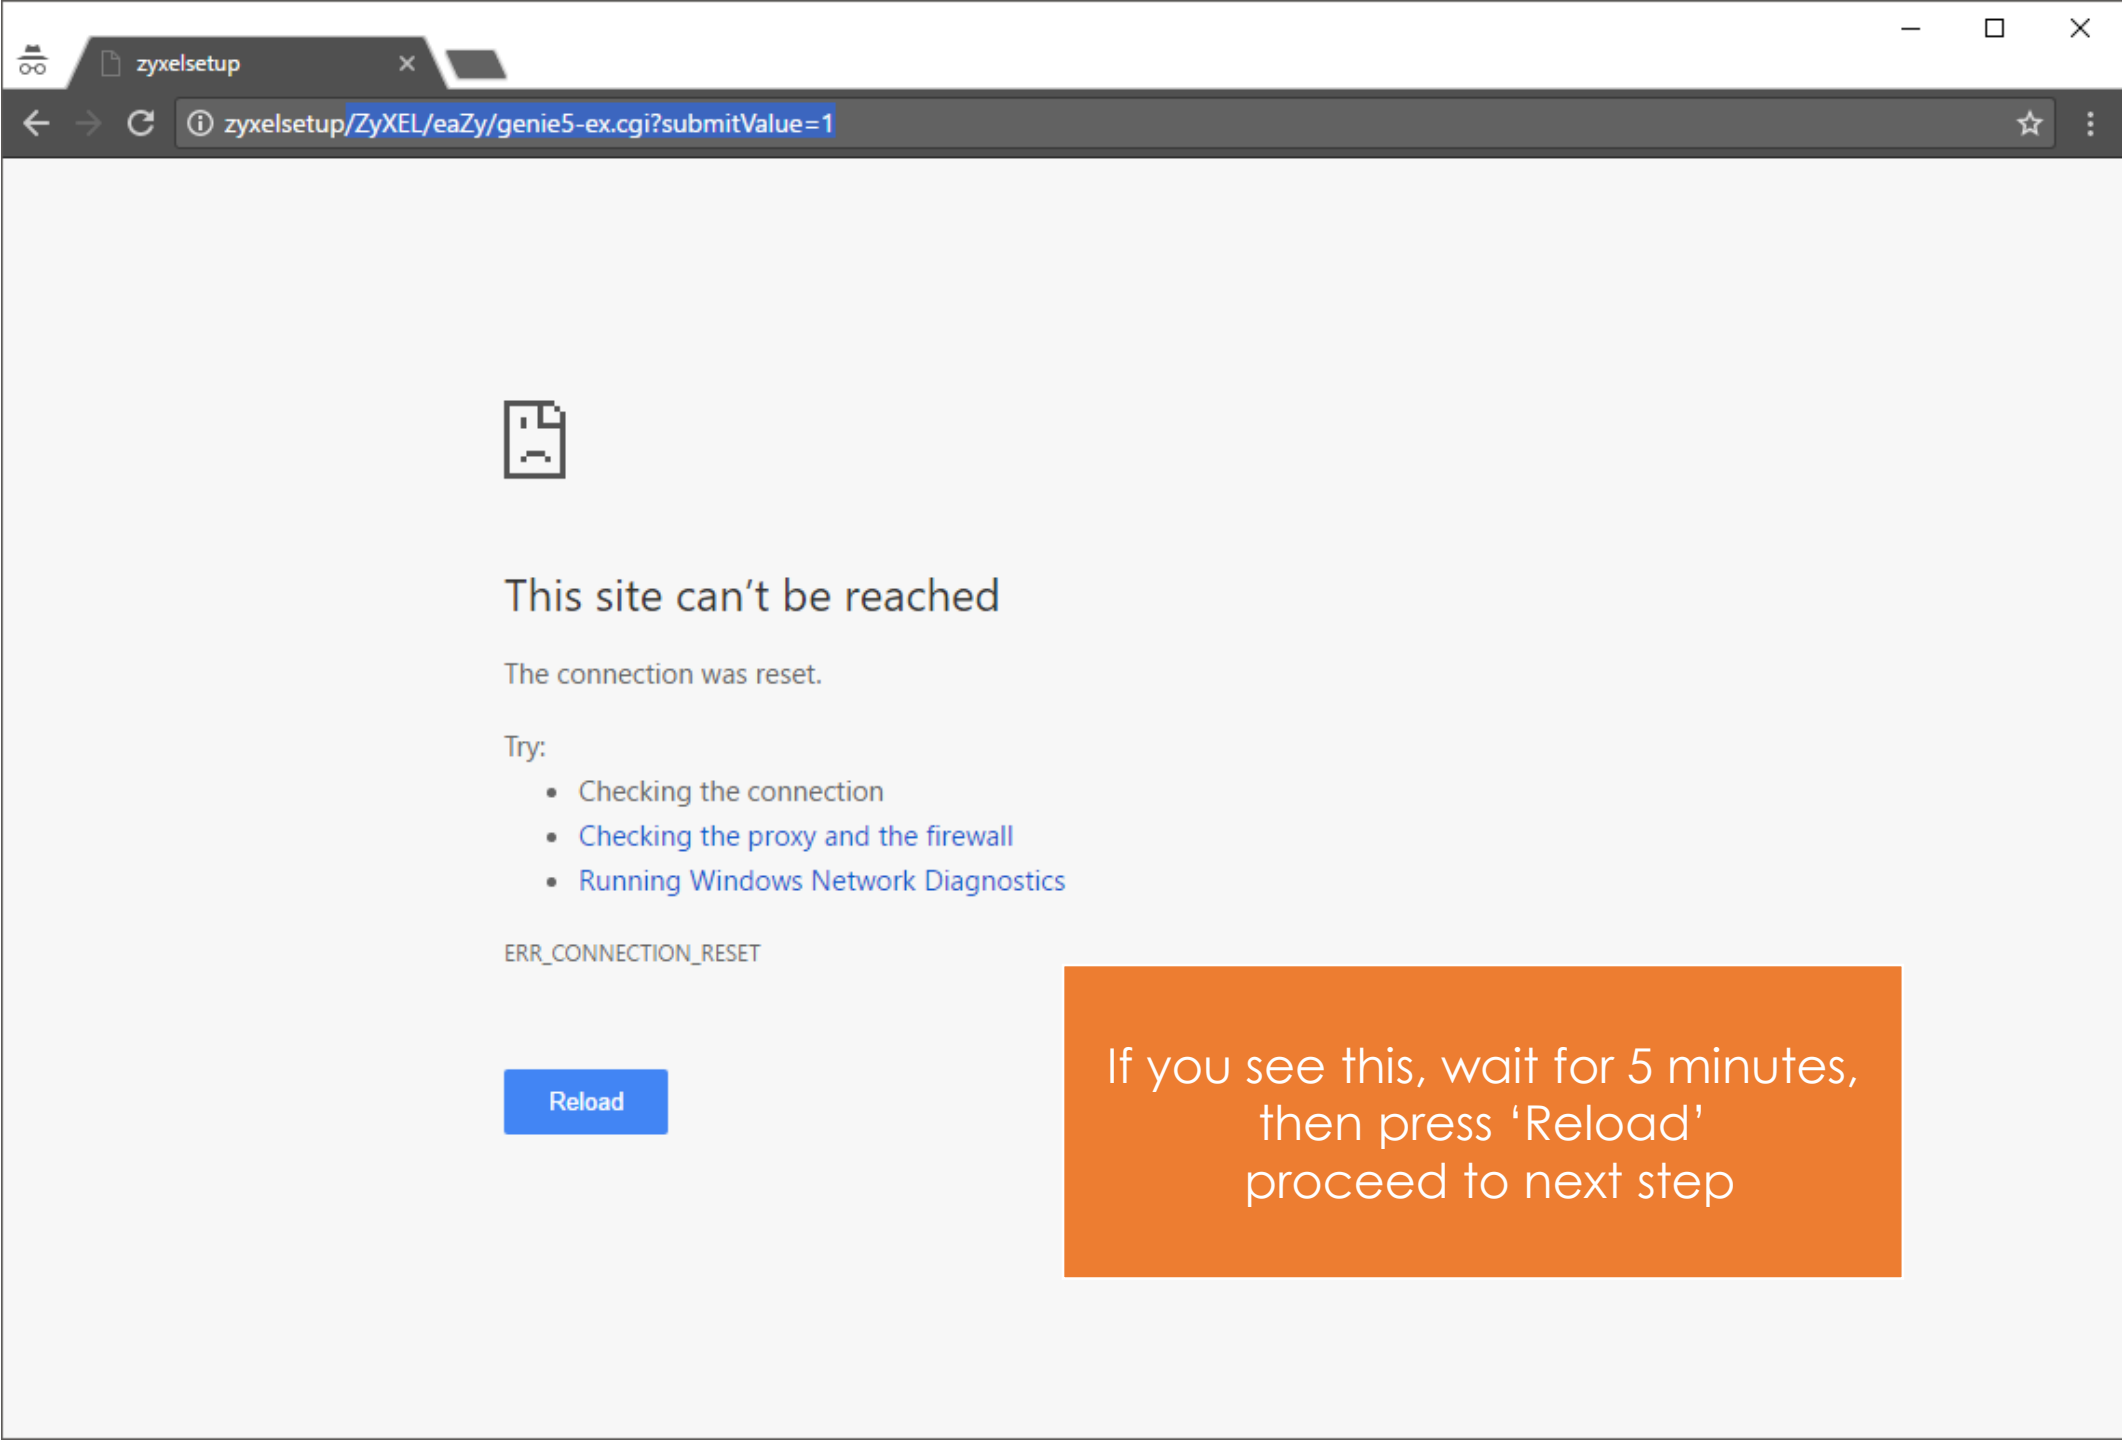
zyxelsetup

zyxelsetup/ZyXEL/eaZy/genie5-ex.cgi?submitValue=1

This site can’t be reached

The connection was reset.

Try:
- Checking the connection
- Checking the proxy and the firewall
- Running Windows Network Diagnostics

ERR_CONNECTION_RESET

Reload

If you see this, wait for 5 minutes, then press ‘Reload’ proceed to next step